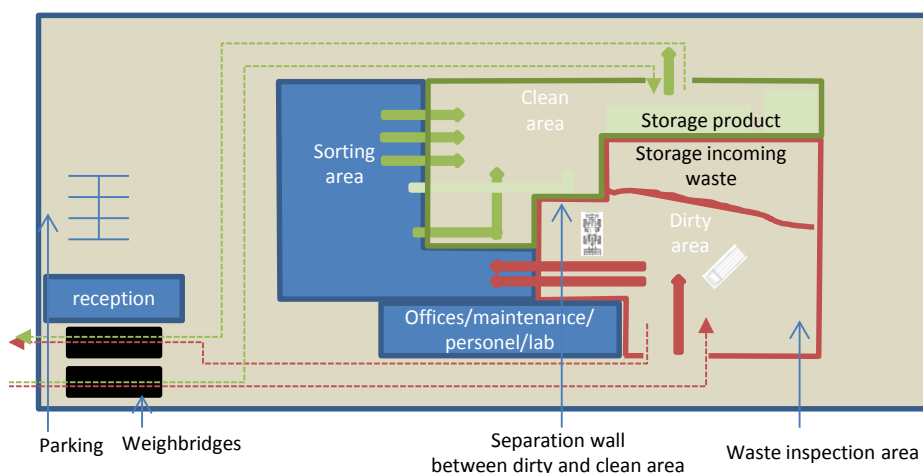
Clean area

Storage product

Sorting area

Storage incoming waste

Dirty area

reception

Offices/maintenance/ personel/lab

Parking

Weighbridges

Separation wall between dirty and clean area

Waste inspection area